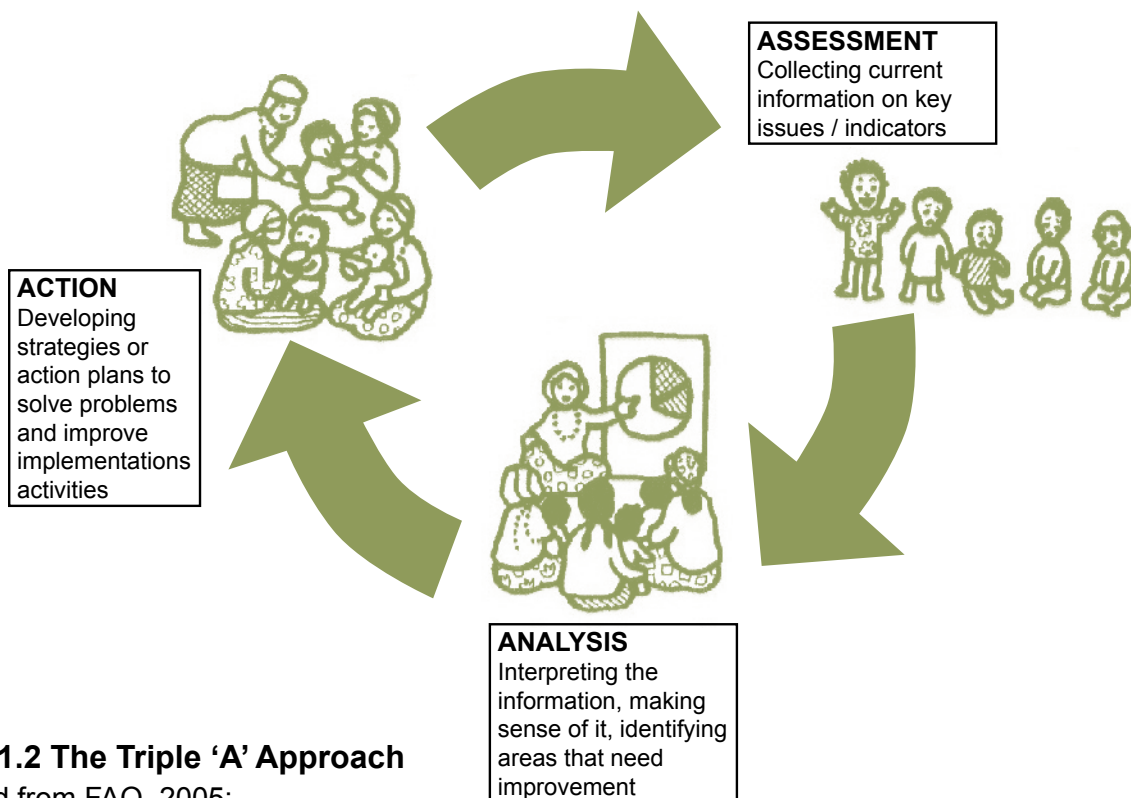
ASSESSMENT
Collecting current information on key issues / indicators

ACTION
Developing strategies or action plans to solve problems and improve implementations activities

ANALYSIS
Interpreting the information, making sense of it, identifying areas that need improvement

1.2 The Triple 'A' Approach
d from FAO, 2005: